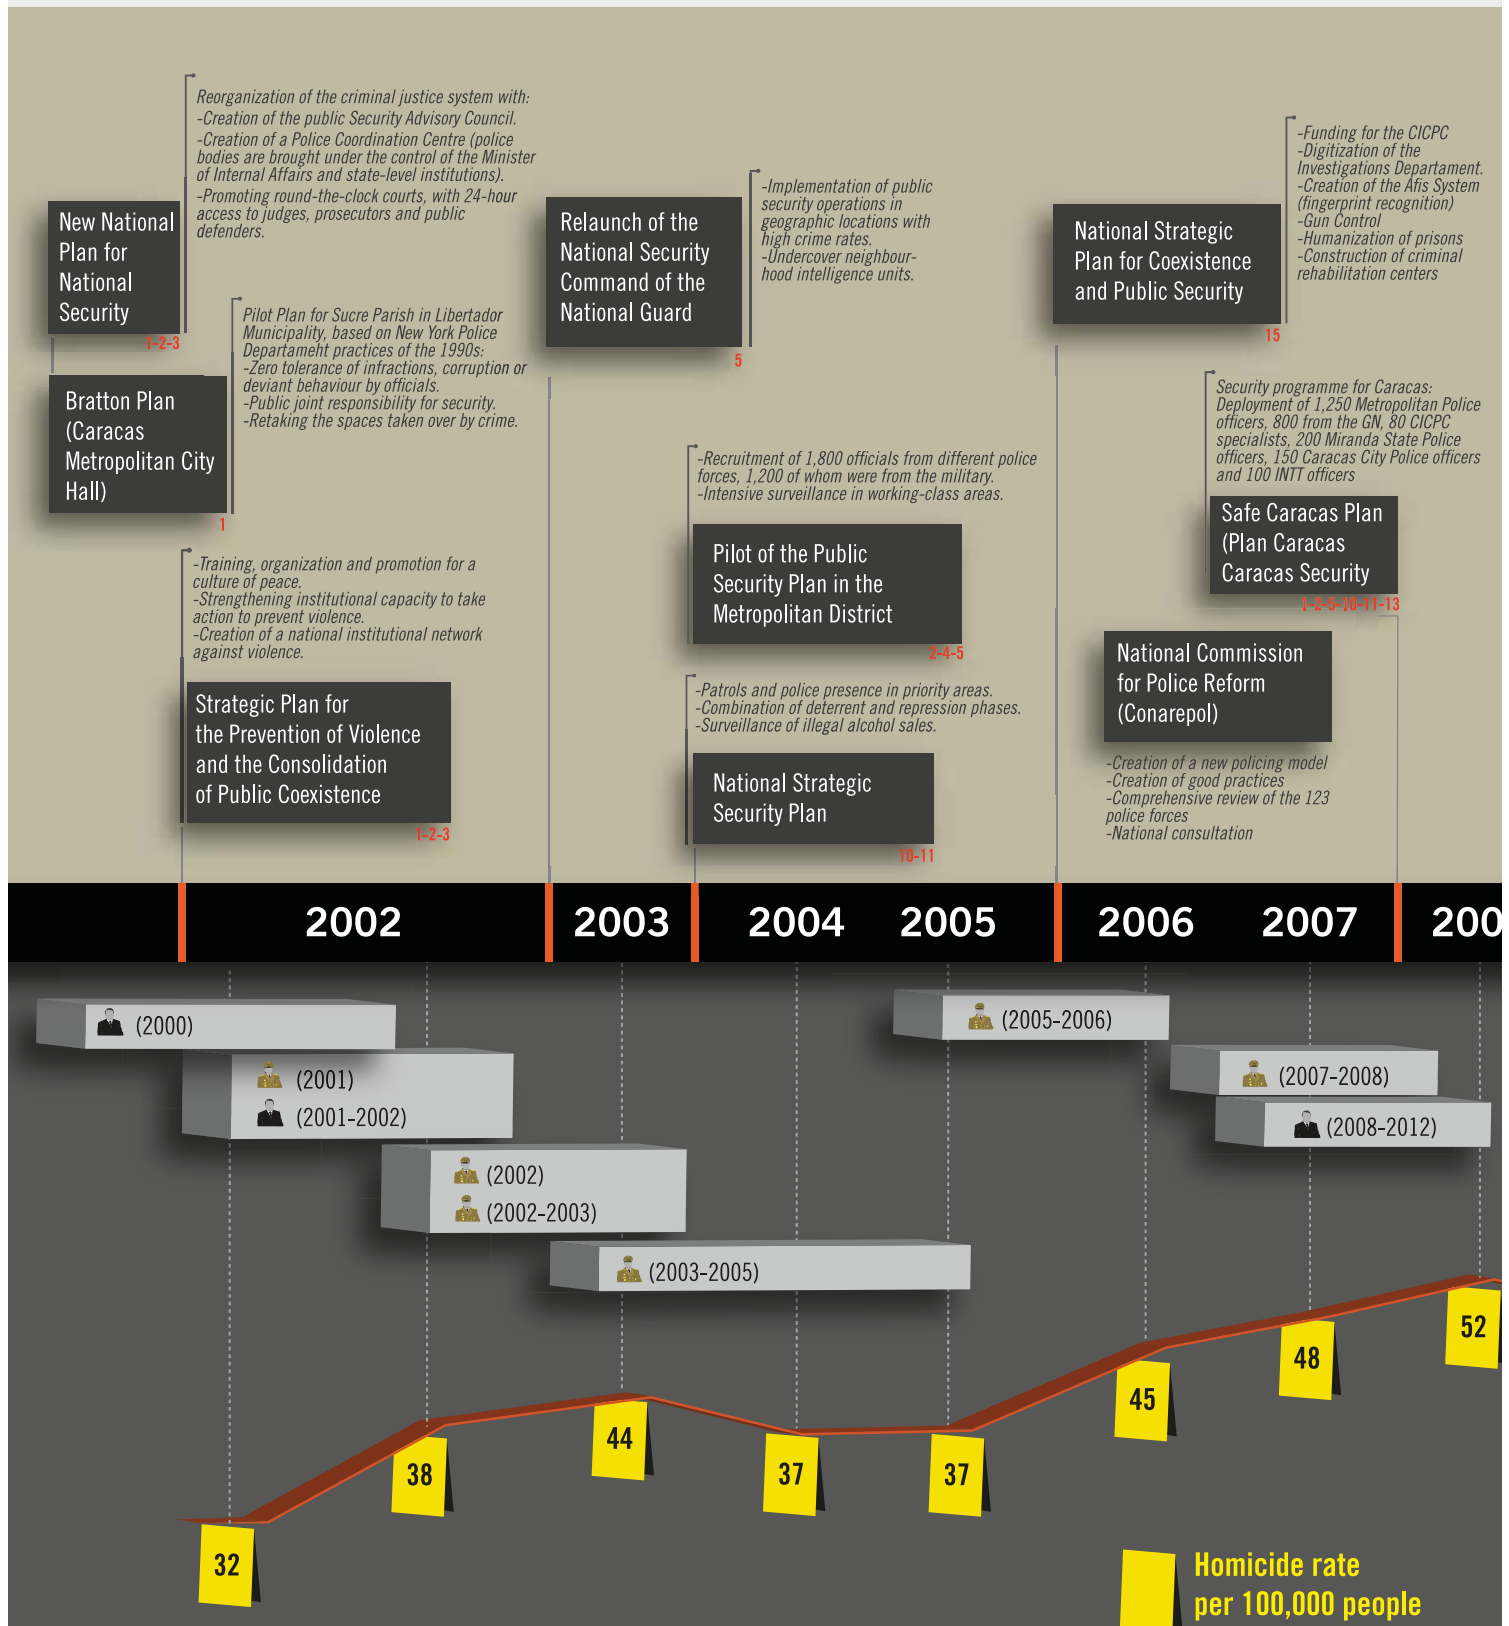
Reorganization of the criminal justice system with:
-Creation of the public Security Advisory Council.
-Creation of a Police Coordination Centre (police bodies are brought under the control of the Minister of Internal Affairs and state-level institutions).
-Promoting round-the-clock courts, with 24-hour access to judges, prosecutors and public defenders.

New National Plan for National Security
1-2-3

Pilot Plan for Sucre Parish in Libertador Municipality, based on New York Police Departameht practices of the 1990s:
-Zero tolerance of infractions, corruption or deviant behaviour by officials.
-Public joint responsibility for security.
-Retaking the spaces taken over by crime.

Bratton Plan (Caracas Metropolitan City Hall)
1

-Training, organization and promotion for a culture of peace.
-Strengthening institutional capacity to take action to prevent violence.
-Creation of a national institutional network against violence.

Strategic Plan for the Prevention of Violence and the Consolidation of Public Coexistence
1-2-3

Relaunch of the National Security Command of the National Guard
5

-Implementation of public security operations in geographic locations with high crime rates.
-Undercover neighbourhood intelligence units.

-Recruitment of 1,800 officials from different police forces, 1,200 of whom were from the military.
-Intensive surveillance in working-class areas.

Pilot of the Public Security Plan in the Metropolitan District
2-4-5

-Patrols and police presence in priority areas.
-Combination of deterrent and repression phases.
-Surveillance of illegal alcohol sales.

National Strategic Security Plan
10-11

National Strategic Plan for Coexistence and Public Security
15

-Funding for the CICPC
-Digitization of the Investigations Departament.
-Creation of the Afis System (fingerprint recognition)
-Gun Control
-Humanization of prisons
-Construction of criminal rehabilitation centers

Security programme for Caracas: Deployment of 1,250 Metropolitan Police officers, 800 from the GN, 80 CICPC specialists, 200 Miranda State Police officers, 150 Caracas City Police officers and 100 INTT officers

Safe Caracas Plan (Plan Caracas Caracas Security
1-2-5-10-11-13

National Commission for Police Reform (Conarepol)

-Creation of a new policing model
-Creation of good practices
-Comprehensive review of the 123 police forces
-National consultation

2002 2003 2004 2005 2006 2007 200

(2000)
(2001)
(2001-2002)
(2002)
(2002-2003)
(2003-2005)
(2005-2006)
(2007-2008)
(2008-2012)

32 38 44 37 37 45 48 52

Homicide rate per 100,000 people